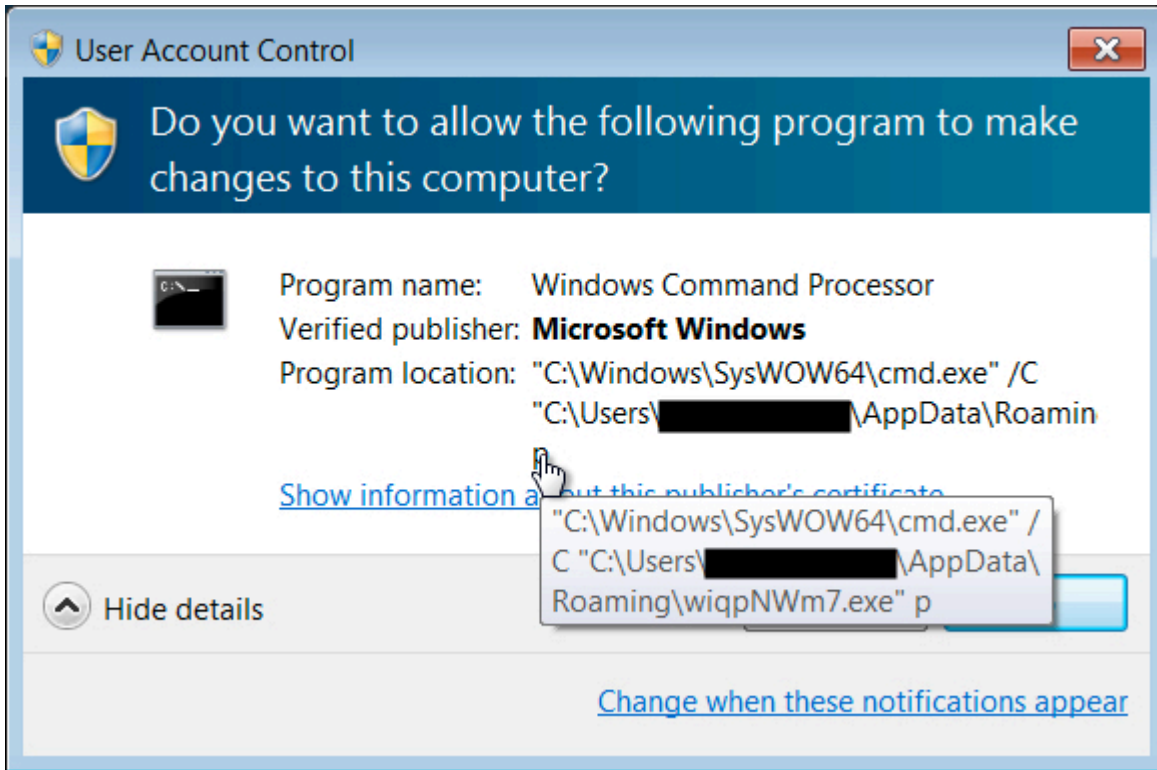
User Account Control

Do you want to allow the following program to make changes to this computer?

C:\>_

Program name: Windows Command Processor
Verified publisher: **Microsoft Windows**
Program location: "C:\Windows\SysWOW64\cmd.exe" /C "C:\Users\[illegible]\AppData\Roamin p

Show information a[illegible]ut this publisher's certificate

"C:\Windows\SysWOW64\cmd.exe" /C "C:\Users\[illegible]\AppData\Roaming\wiqpNWm7.exe" p

Hide details

Change when these notifications appear